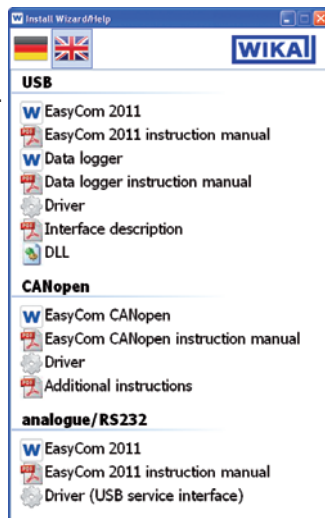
Install Wizard/Help

WIKA

USB

EasyCom 2011

EasyCom 2011 instruction manual

Data logger

Data logger instruction manual

Driver

Interface description

DLL

CANopen

EasyCom CANopen

EasyCom CANopen instruction manual

Driver

Additional instructions

analogue/RS232

EasyCom 2011

EasyCom 2011 instruction manual

Driver (USB service interface)